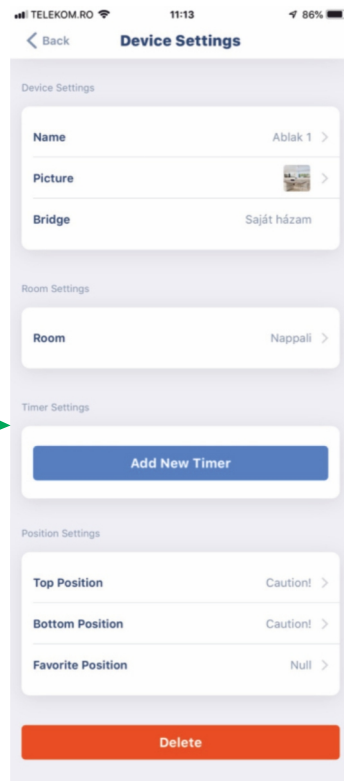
TELEKOM.RO 11:13 86%

< Back Device Settings

Device Settings

Name Ablak 1 >

Picture >

Bridge Saját házam

Room Settings

Room Nappali >

Timer Settings

Add New Timer

Position Settings

Top Position Caution! >

Bottom Position Caution! >

Favorite Position Null >

Delete